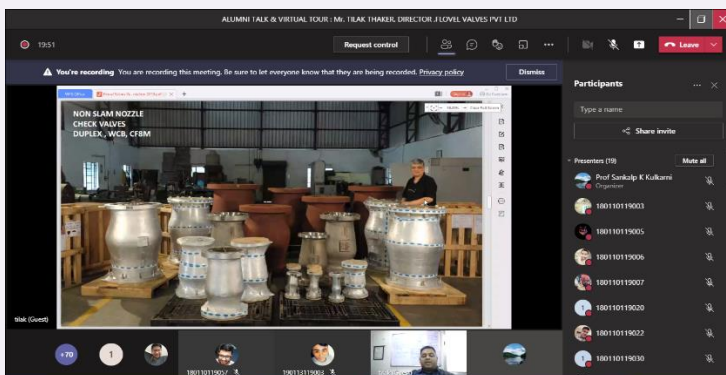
ALUMNI TALK & VIRTUAL TOUR : Mr. TILAK THAKER, DIRECTOR ,FLOVEL VALVES PVT LTD

19:51

Request control

Leave

You're recording You are recording this meeting. Be sure to let everyone know that they are being recorded. Privacy policy

Dismiss

Participants

Type a name

Share invite

Presenters (19)

Mute all

Prof Sankalp K Kulkarni
Organizer

180110119003

180110119005

180110119006

180110119007

180110119020

180110119022

180110119030

NON SLAM NOZZLE
CHECK VALVES
DUPLEX , WCB, CF8M

tilak (Guest)

+70

1

18011011905?

19011311900?